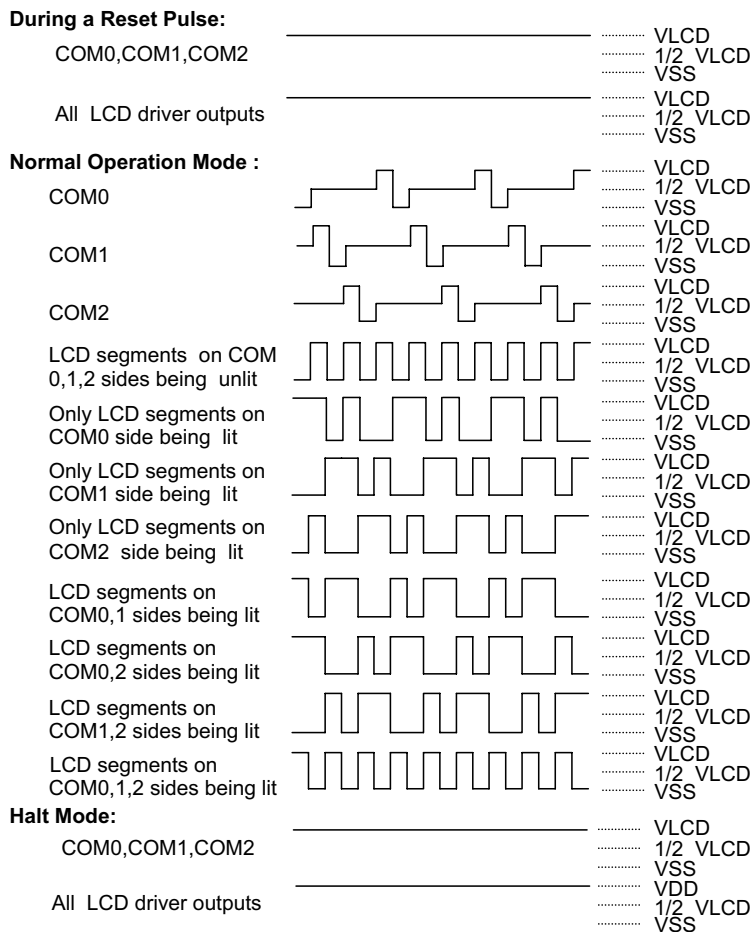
During a Reset Pulse:

COM0,COM1,COM2

VLCD
1/2 VLCD
VSS

All LCD driver outputs

VLCD
1/2 VLCD
VSS

Normal Operation Mode :

COM0

VLCD
1/2 VLCD
VSS

COM1

VLCD
1/2 VLCD
VSS

COM2

VLCD
1/2 VLCD
VSS

LCD segments on COM 0,1,2 sides being unlit

VLCD
1/2 VLCD
VSS

Only LCD segments on COM0 side being lit

VLCD
1/2 VLCD
VSS

Only LCD segments on COM1 side being lit

VLCD
1/2 VLCD
VSS

Only LCD segments on COM2 side being lit

VLCD
1/2 VLCD
VSS

LCD segments on COM0,1 sides being lit

VLCD
1/2 VLCD
VSS

LCD segments on COM0,2 sides being lit

VLCD
1/2 VLCD
VSS

LCD segments on COM1,2 sides being lit

VLCD
1/2 VLCD
VSS

LCD segments on COM0,1,2 sides being lit

VLCD
1/2 VLCD
VSS

Halt Mode:

COM0,COM1,COM2

VLCD
1/2 VLCD
VSS

All LCD driver outputs

VDD
1/2 VLCD
VSS